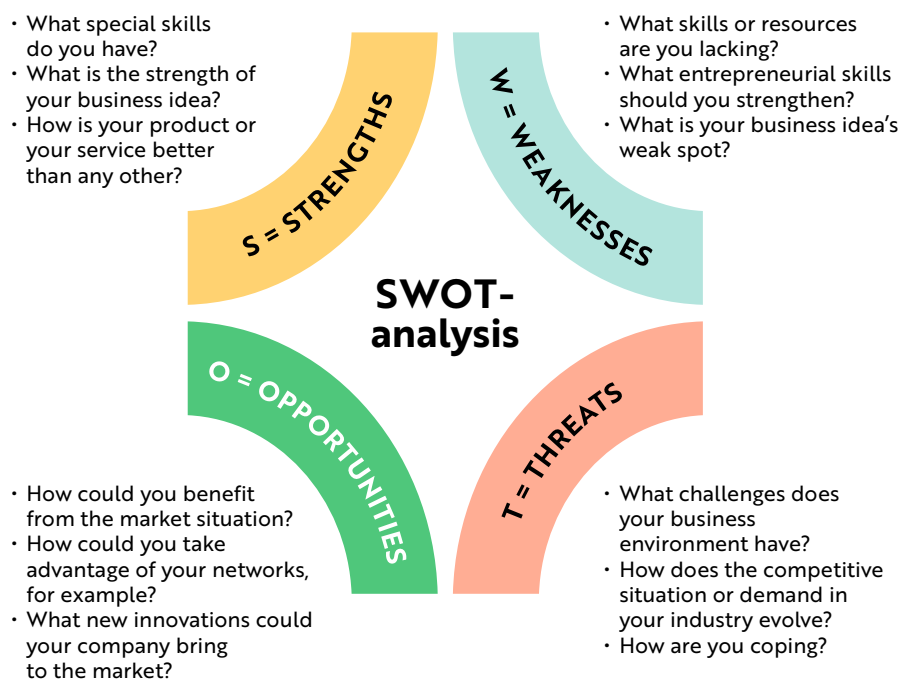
• What special skills do you have?
• What is the strength of your business idea?
• How is your product or your service better than any other?

S = STRENGTHS

• What skills or resources are you lacking?
• What entrepreneurial skills should you strengthen?
• What is your business idea's weak spot?

W = WEAKNESSES

SWOT-analysis

O = OPPORTUNITIES

T = THREATS

• How could you benefit from the market situation?
• How could you take advantage of your networks, for example?
• What new innovations could your company bring to the market?

• What challenges does your business environment have?
• How does the competitive situation or demand in your industry evolve?
• How are you coping?